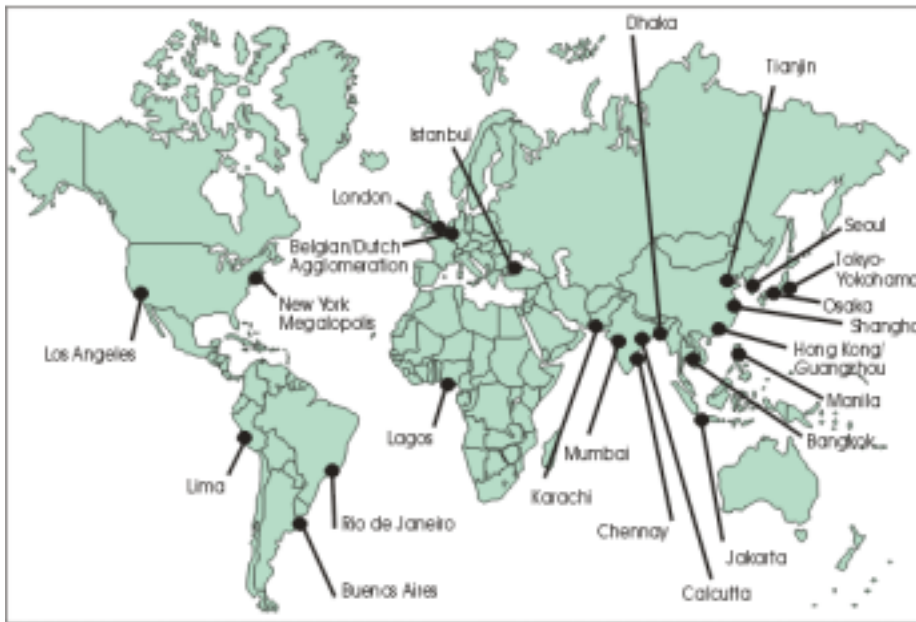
Dhaka

Tianjin

Istanbul

London

Seoul

Belgian/Dutch Agglomeration

Tokyo-Yokohama

New York Megalopolis

Osaka

Shangha

Los Angeles

Hong Kong/ Guangzhou

Manila

Lagos

Bangkok

Mumbai

Lima

Karachi

Rio de Janeiro

Chennay

Jakarta

Buenos Aires

Calcutta